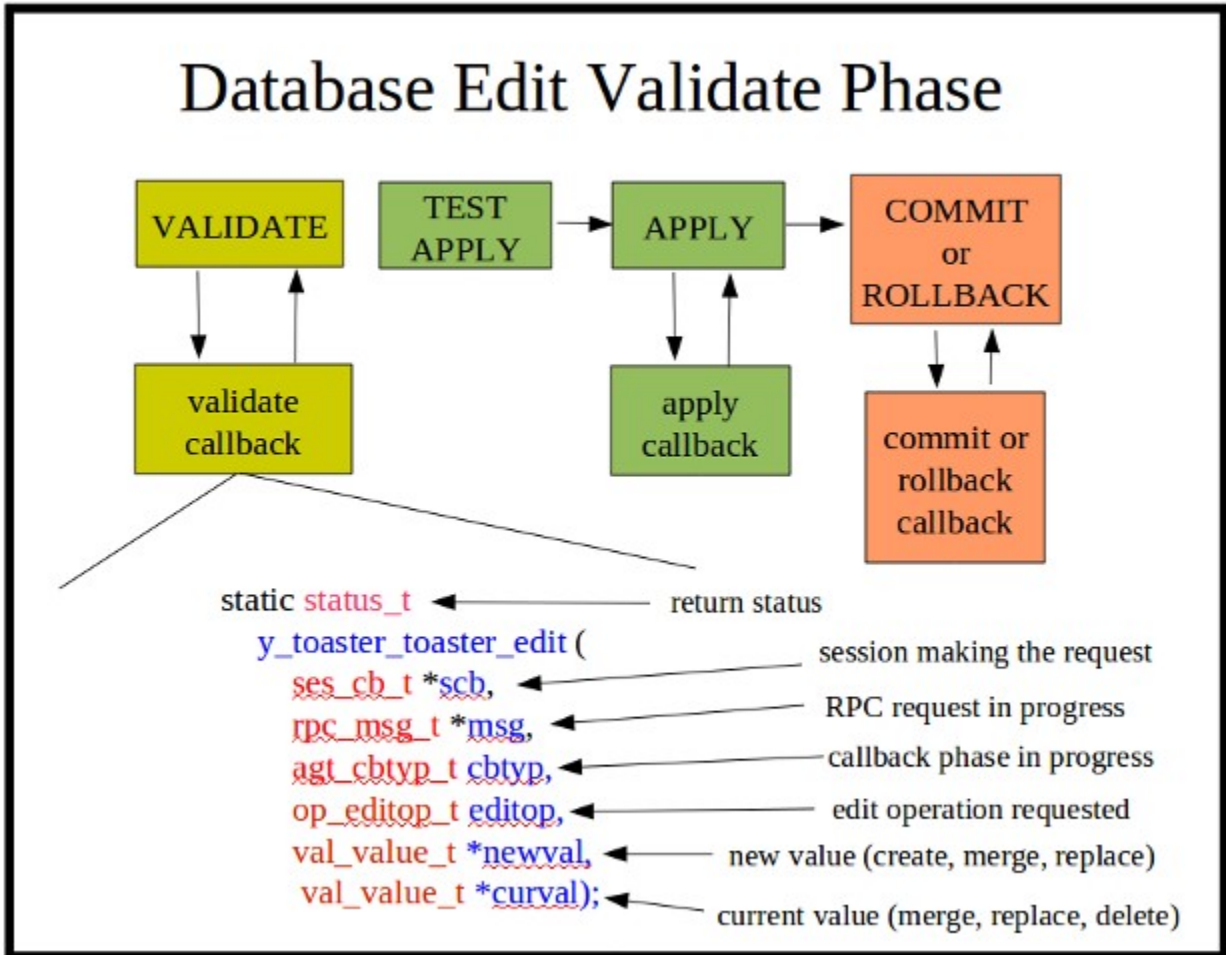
Database Edit Validate Phase

VALIDATE

TEST APPLY

APPLY

COMMIT or ROLLBACK

validate callback

apply callback

commit or rollback callback

static status_t
y_toaster_toaster_edit (
ses_cb_t *scb,
rpc_msg_t *msg,
agt_cbtyp_t cbtyp,
op_editop_t editop,
val_value_t *newval,
val_value_t *curval);

return status
session making the request
RPC request in progress
callback phase in progress
edit operation requested
new value (create, merge, replace)
current value (merge, replace, delete)